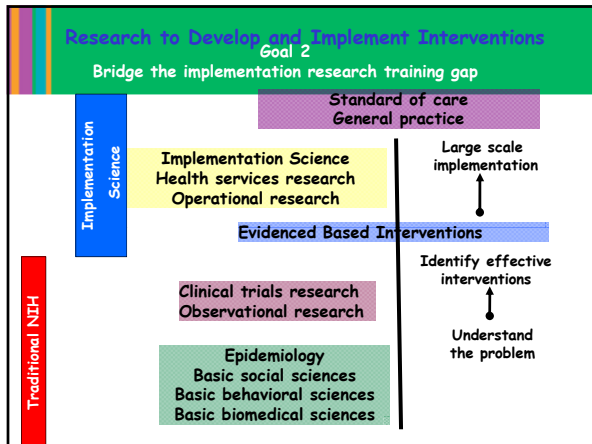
Research to Develop and Implement Interventions

Goal 2

Bridge the implementation research training gap

Implementation Science

Traditional NIH

Standard of care
General practice

Large scale implementation

Implementation Science
Health services research
Operational research

Evidenced Based Interventions

Identify effective interventions

Clinical trials research
Observational research

Understand the problem

Epidemiology
Basic social sciences
Basic behavioral sciences
Basic biomedical sciences